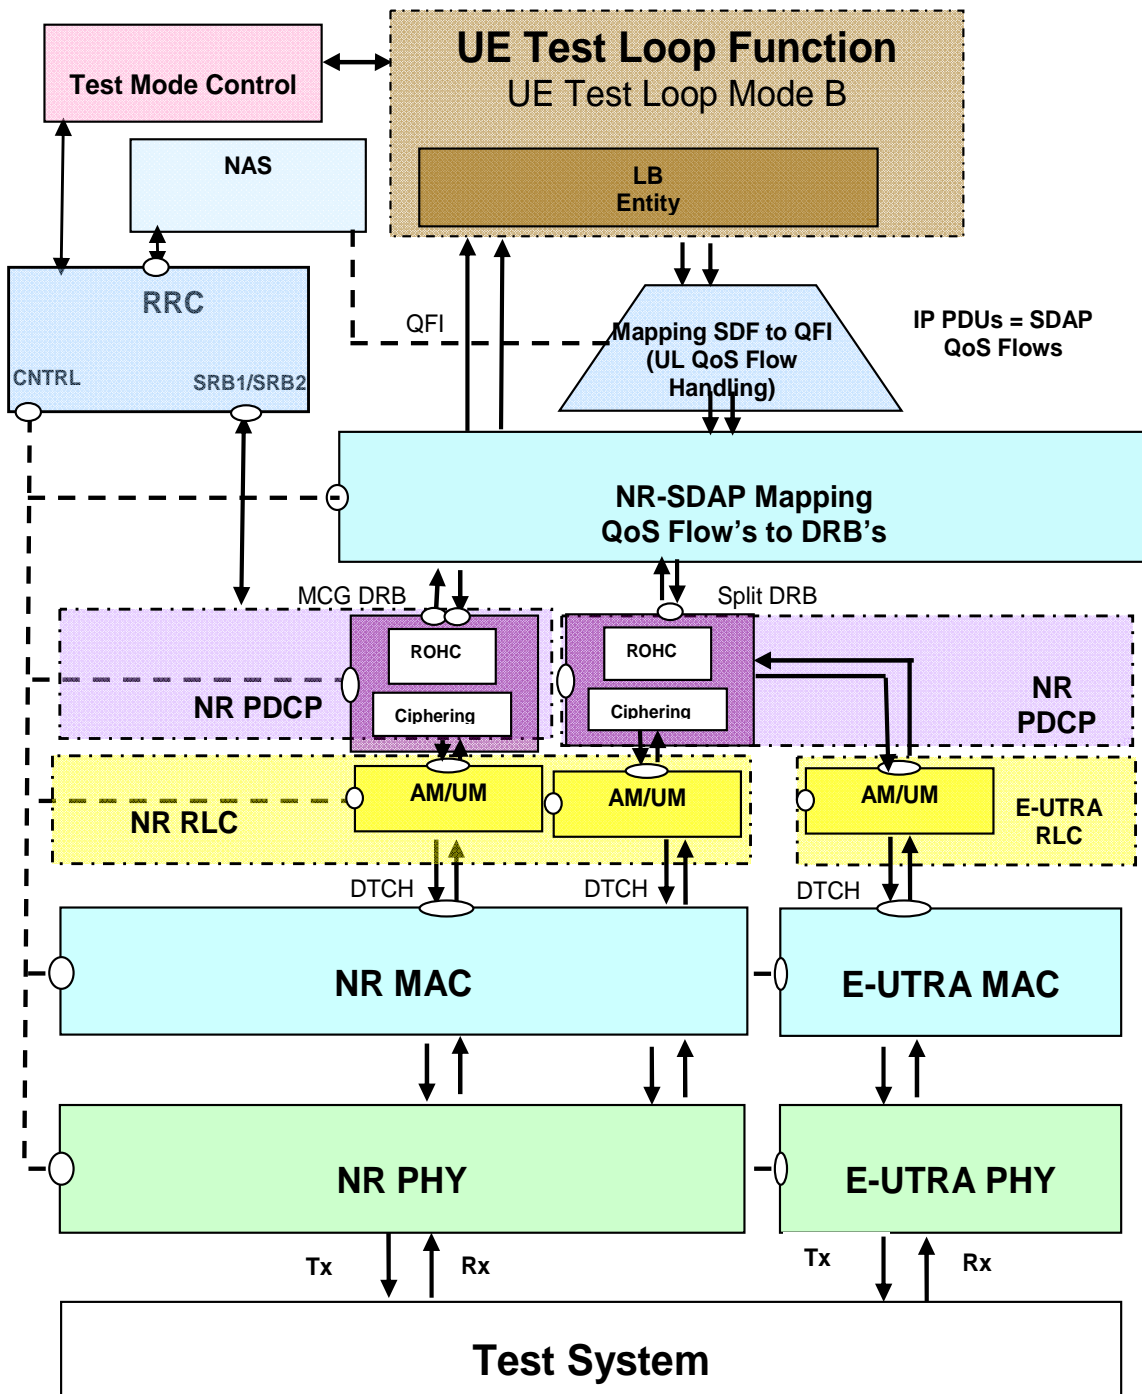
Test Mode Control

UE Test Loop Function
UE Test Loop Mode B

LB Entity

NAS

RRC

CNTRL

SRB1/SRB2

QFI

Mapping SDF to QFI (UL QoS Flow Handling)

IP PDUs = SDAP QoS Flows

NR-SDAP Mapping
QoS Flow's to DRB's

MCG DRB

Split DRB

ROHC

Ciphering

NR PDCP

ROHC

Ciphering

NR PDCP

AM/UM

NR RLC

AM/UM

AM/UM

E-UTRA RLC

DTCH

DTCH

DTCH

NR MAC

E-UTRA MAC

NR PHY

E-UTRA PHY

Tx

Rx

Tx

Rx

Test System